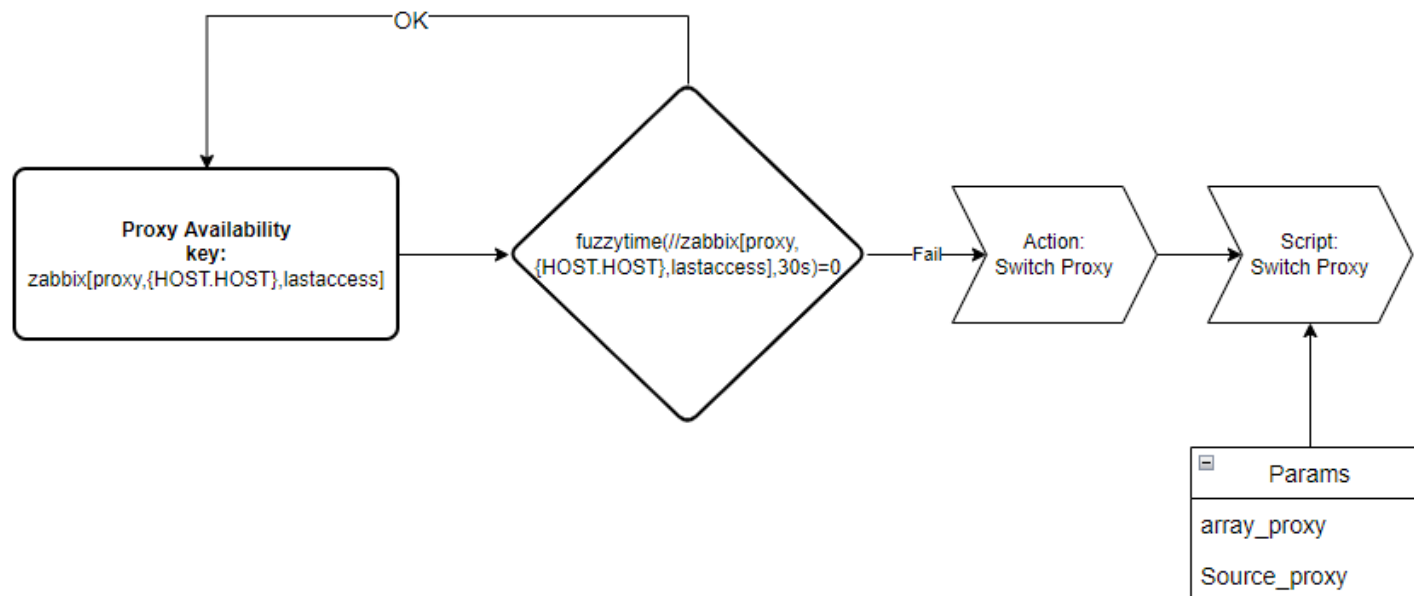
OK

**Proxy Availability key:**
zabbix[proxy,{HOST.HOST},lastaccess]

fuzzytime(//zabbix[proxy,{HOST.HOST},lastaccess],30s)=0

Fail

Action:
Switch Proxy

Script:
Switch Proxy

Params

array_proxy

Source_proxy